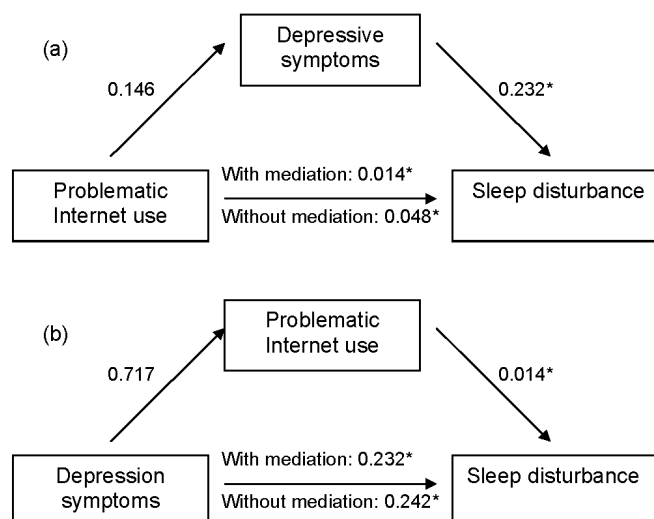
(a)

Depressive symptoms

0.146

0.232*

Problematic Internet use

With mediation: 0.014*

Without mediation: 0.048*

Sleep disturbance

(b)

Problematic Internet use

0.717

0.014*

Depression symptoms

With mediation: 0.232*

Without mediation: 0.242*

Sleep disturbance